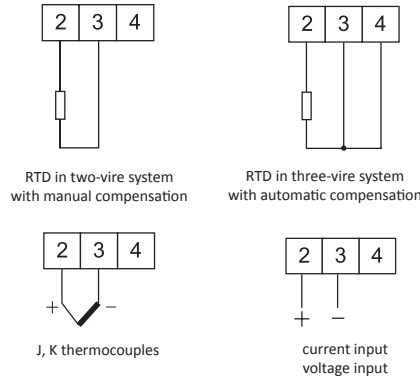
| 2 | 3 | 4 |
|---|---|---|

RTD in two-vire system with manual compensation

| 2 | 3 | 4 |
|---|---|---|

RTD in three-vire system with automatic compensation

| 2 | 3 | 4 |
|---|---|---|

+ −

J, K thermocouples

| 2 | 3 | 4 |
|---|---|---|

+ −

current input
voltage input